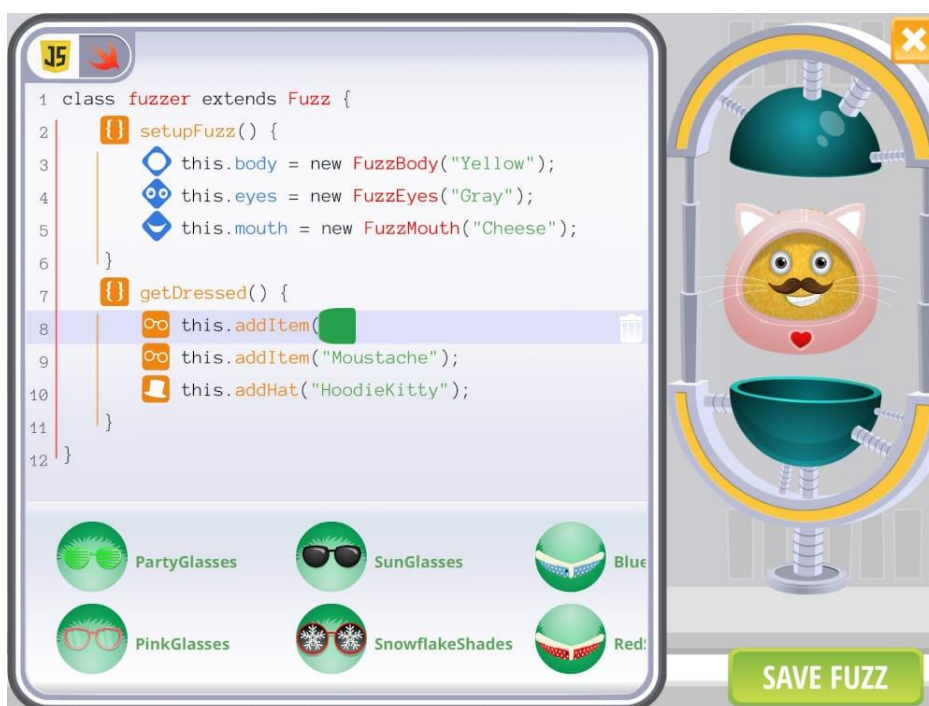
JS

1 class fuzzer extends Fuzz {
2 setupFuzz() {
3 this.body = new FuzzBody("Yellow");
4 this.eyes = new FuzzEyes("Gray");
5 this.mouth = new FuzzMouth("Cheese");
6 }
7 getDressed() {
8 this.addItem(
9 this.addItem("Moustache");
10 this.addHat("HoodieKitty");
11 }
12 }

PartyGlasses
SunGlasses
Blue
PinkGlasses
SnowflakeShades
Red

SAVE FUZZ